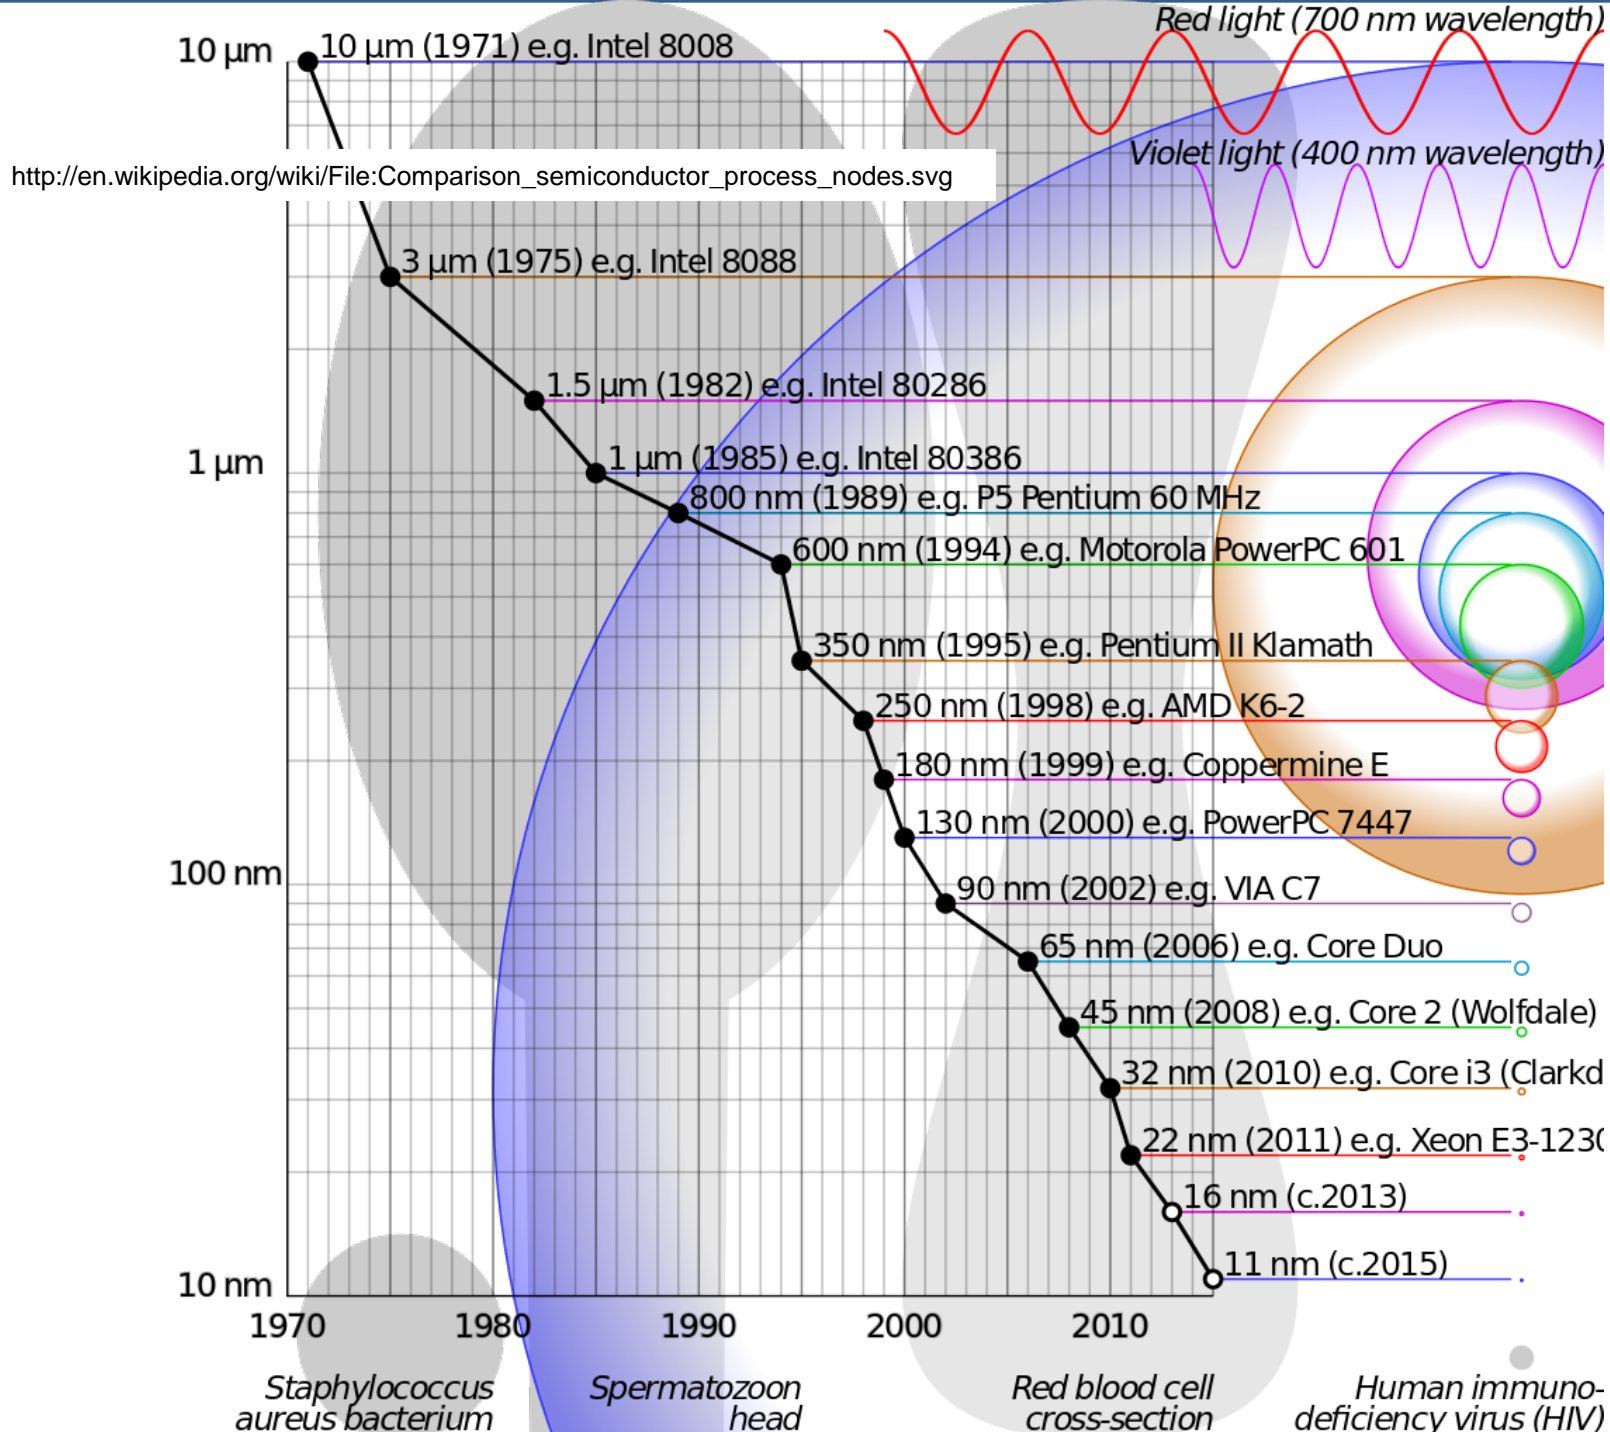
10 µm
10 µm (1971) e.g. Intel 8008
Red light (700 nm wavelength)
Violet light (400 nm wavelength)
http://en.wikipedia.org/wiki/File:Comparison_semiconductor_process_nodes.svg
3 µm (1975) e.g. Intel 8088
1.5 µm (1982) e.g. Intel 80286
1 µm
1 µm (1985) e.g. Intel 80386
800 nm (1989) e.g. P5 Pentium 60 MHz
600 nm (1994) e.g. Motorola PowerPC 601
350 nm (1995) e.g. Pentium II Klamath
250 nm (1998) e.g. AMD K6-2
180 nm (1999) e.g. Coppermine E
130 nm (2000) e.g. PowerPC 7447
100 nm
90 nm (2002) e.g. VIA C7
65 nm (2006) e.g. Core Duo
45 nm (2008) e.g. Core 2 (Wolfdale)
32 nm (2010) e.g. Core i3 (Clarkd
22 nm (2011) e.g. Xeon E3-1230
16 nm (c.2013)
11 nm (c.2015)
10 nm
1970
1980
1990
2000
2010
Staphylococcus aureus bacterium
Spermatozoon head
Red blood cell cross-section
Human immuno-deficiency virus (HIV)